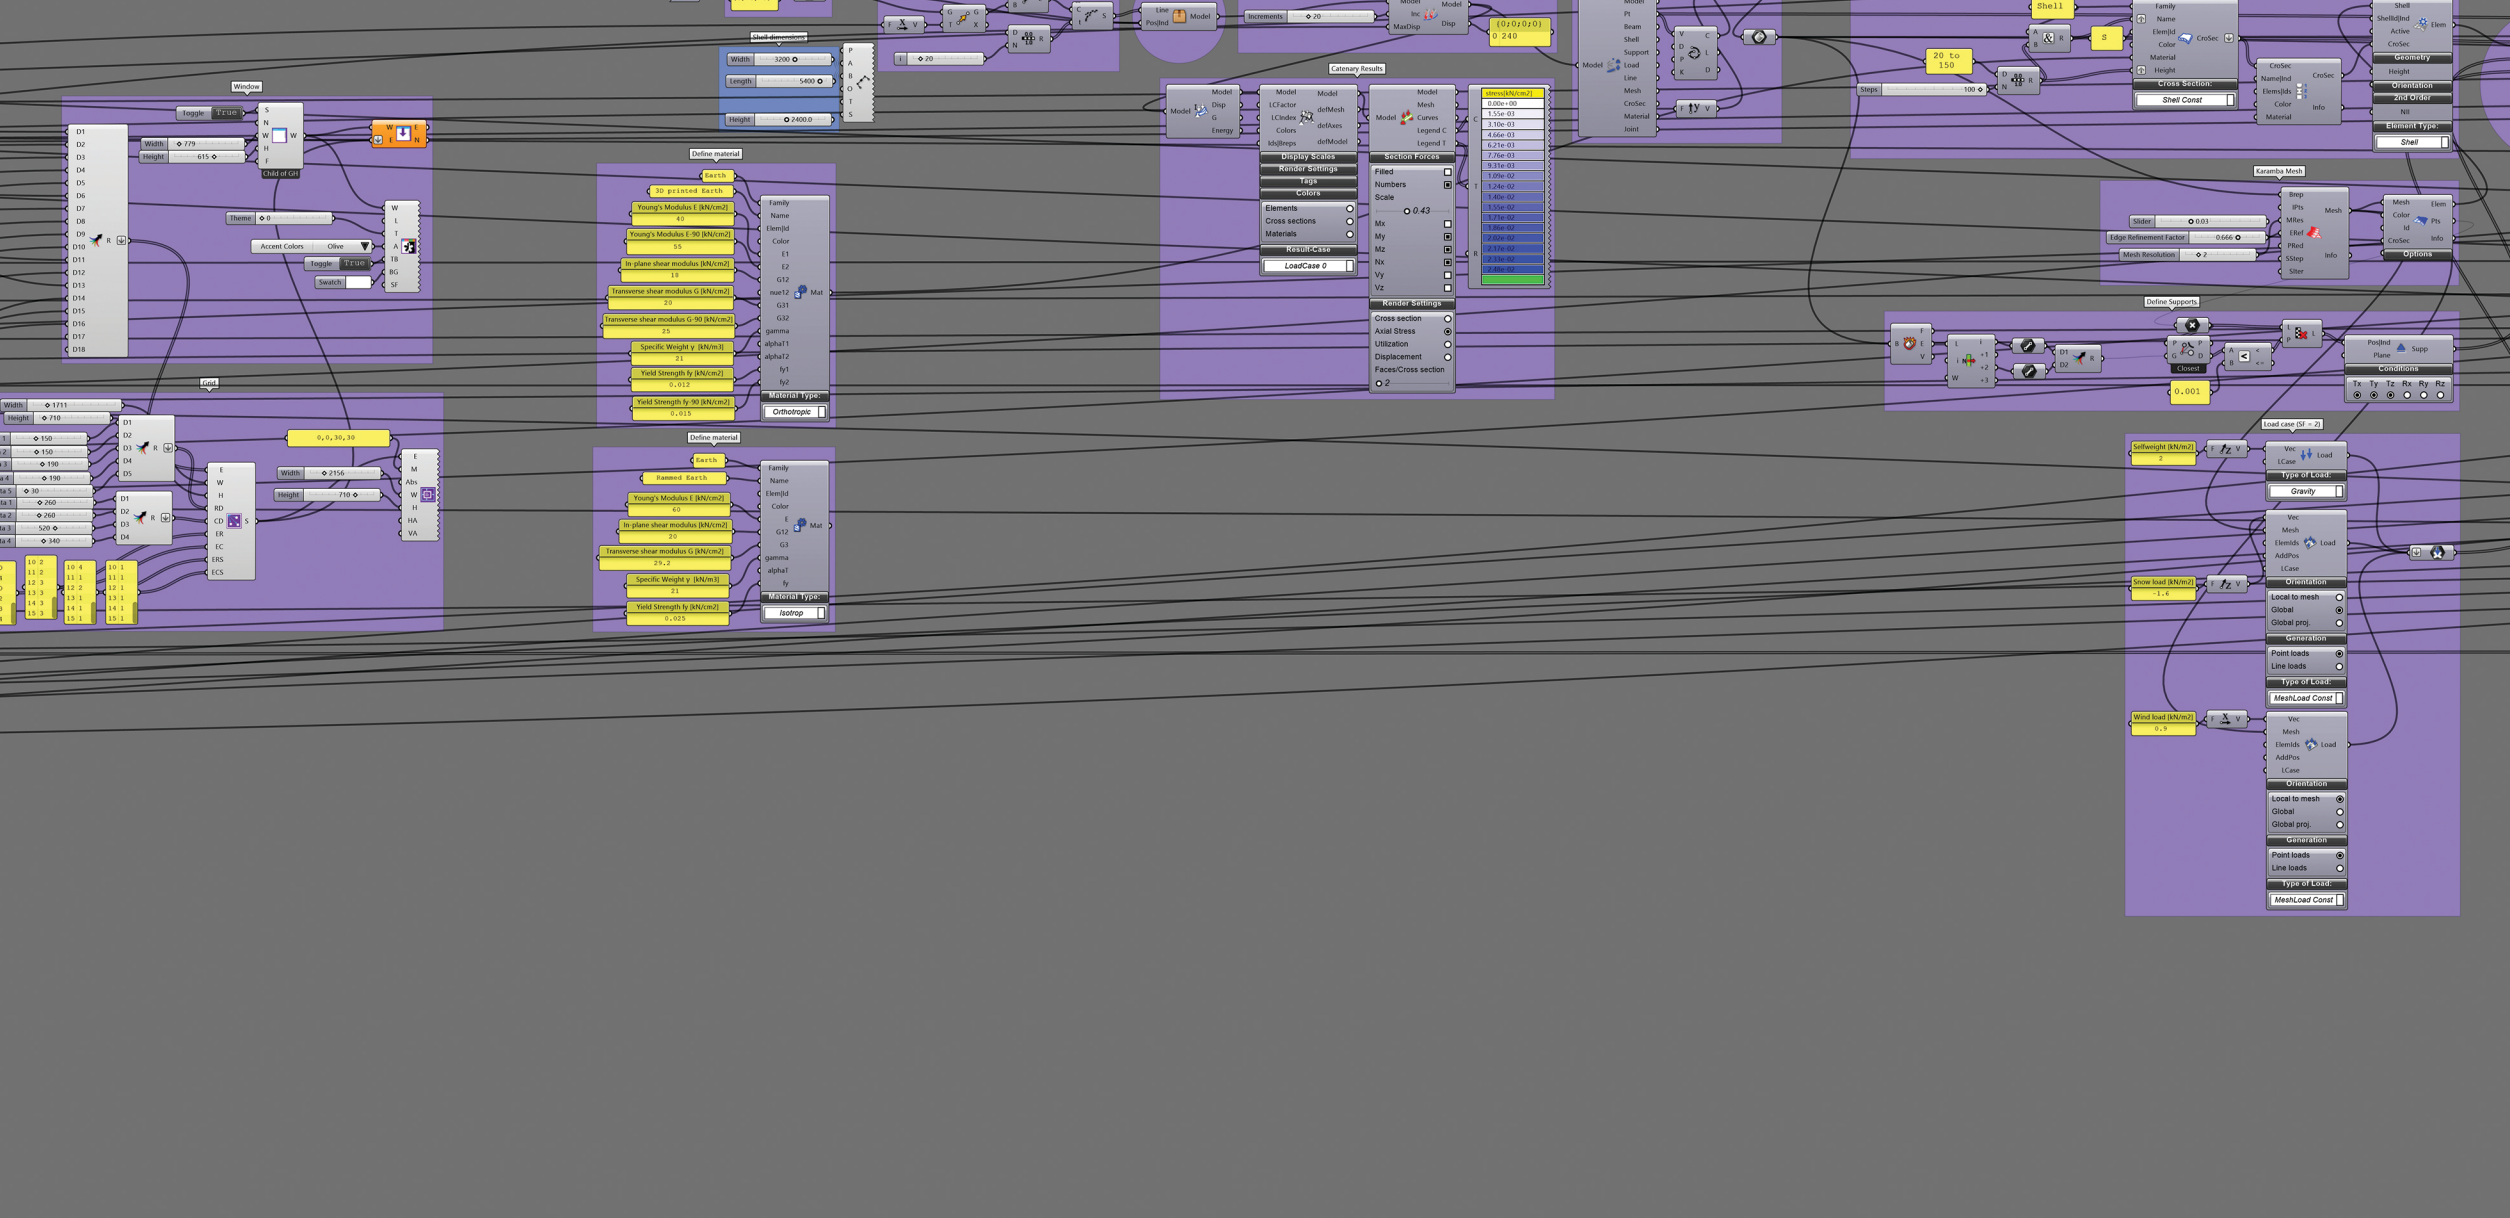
Shell dimensions
Width 3200
Length 5400
Height 2400.0

Window
Toggle True
Width 779
Height 615
Child of GH
Theme 0
Accent Colors Olive
Toggle True
Swatch

Define material
Earth
3D printed Earth
Young's Modulus E [kN/cm2]
40
Young's Modulus E-90 [kN/cm2]
55
In-plane shear modulus [kN/cm2]
18
Transverse shear modulus G [kN/cm2]
20
Transverse shear modulus G-90 [kN/cm2]
25
Specific Weight y [kN/m3]
21
Yield Strength fy [kN/cm2]
0.012
Yield Strength fy-90 [kN/cm2]
0.015
Material Type:
Orthotropic

Define material
Earth
Rammed Earth
Young's Modulus E [kN/cm2]
60
In-plane shear modulus [kN/cm2]
20
Transverse shear modulus G [kN/cm2]
29.2
Specific Weight y [kN/m3]
21
Yield Strength fy [kN/cm2]
0.025
Material Type:
Isotrop

Grid
Width 1711
Height 710
150
150
190
190
30
260
260
520
340
0,0,30,30
Width 2156
Height 710

Increments 20
{0;0;0;0}
0 240

Catenary Results
Display Scales
Render Settings
Tags
Colors
Elements
Cross sections
Materials
Result-Case
LoadCase 0
Section Forces
Filled
Numbers
Scale
0.43
Mx
My
Mz
Nx
Vy
Vz
Render Settings
Cross section
Axial Stress
Utilization
Displacement
Faces/Cross section
2
stress[kN/cm2]
0.00e+00
1.55e-03
3.10e-03
4.66e-03
6.21e-03
7.76e-03
9.31e-03
1.09e-02
1.24e-02
1.40e-02
1.55e-02
1.71e-02
1.86e-02
2.02e-02
2.17e-02
2.33e-02
2.48e-02

Shell
20 to 150
Steps 100
S
Cross Section:
Shell Const
Geometry
Orientation
2nd Order
Element Type:
Shell

Karamba Mesh
Slider 0.03
Edge Refinement Factor 0.666
Mesh Resolution 2
Options

Define Supports
Closest
0.001
Conditions
Tx Ty Tz Rx Ry Rz

Load case (SF = 2)
Selfweight [kN/m2]
2
Type of Load:
Gravity
Snow load [kN/m2]
-1.6
Orientation
Local to mesh
Global
Global proj.
Generation
Point loads
Line loads
Type of Load:
MeshLoad Const
Wind load [kN/m2]
0.9
Orientation
Local to mesh
Global
Global proj.
Generation
Point loads
Line loads
Type of Load:
MeshLoad Const